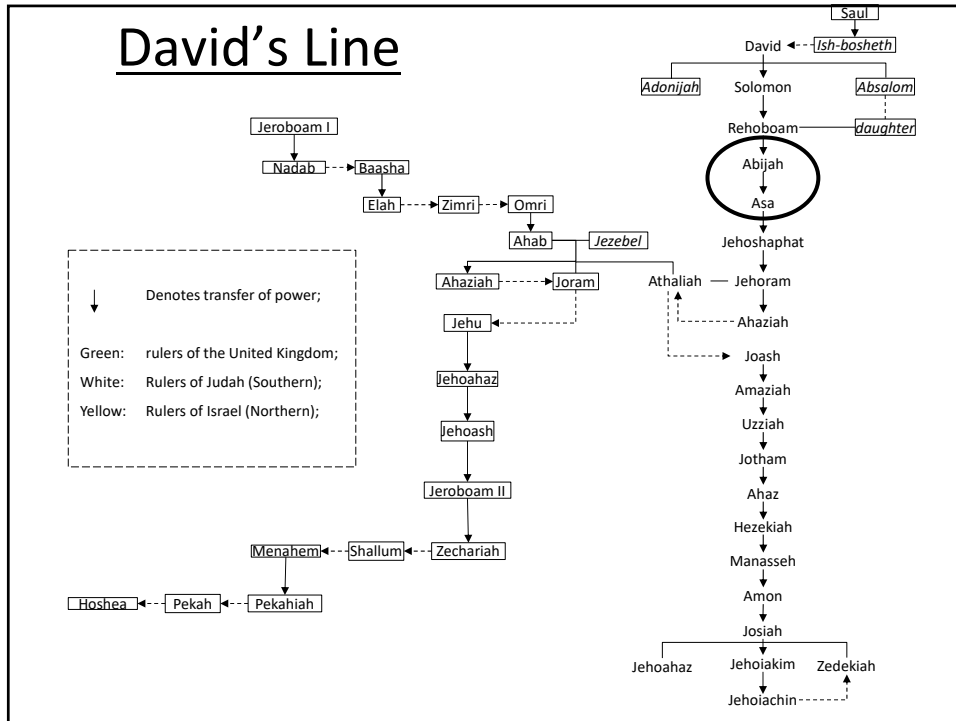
David's Line

Saul
David
Ish-bosheth
Adonijah
Solomon
Absalom
Rehoboam
daughter
Abijah
Asa
Jehoshaphat
Jehoram
Athaliah
Ahaziah
Joash
Amaziah
Uzziah
Jotham
Ahaz
Hezekiah
Manasseh
Amon
Josiah
Jehoahaz
Jehoiakim
Zedekiah
Jehoiachin

Jeroboam I
Nadab
Baasha
Elah
Zimri
Omri
Ahab
Jezebel
Ahaziah
Joram
Jehu
Jehoahaz
Jehoash
Jeroboam II
Zechariah
Shallum
Menahem
Pekahiah
Pekah
Hoshea

Denotes transfer of power;
Green: rulers of the United Kingdom;
White: Rulers of Judah (Southern);
Yellow: Rulers of Israel (Northern);